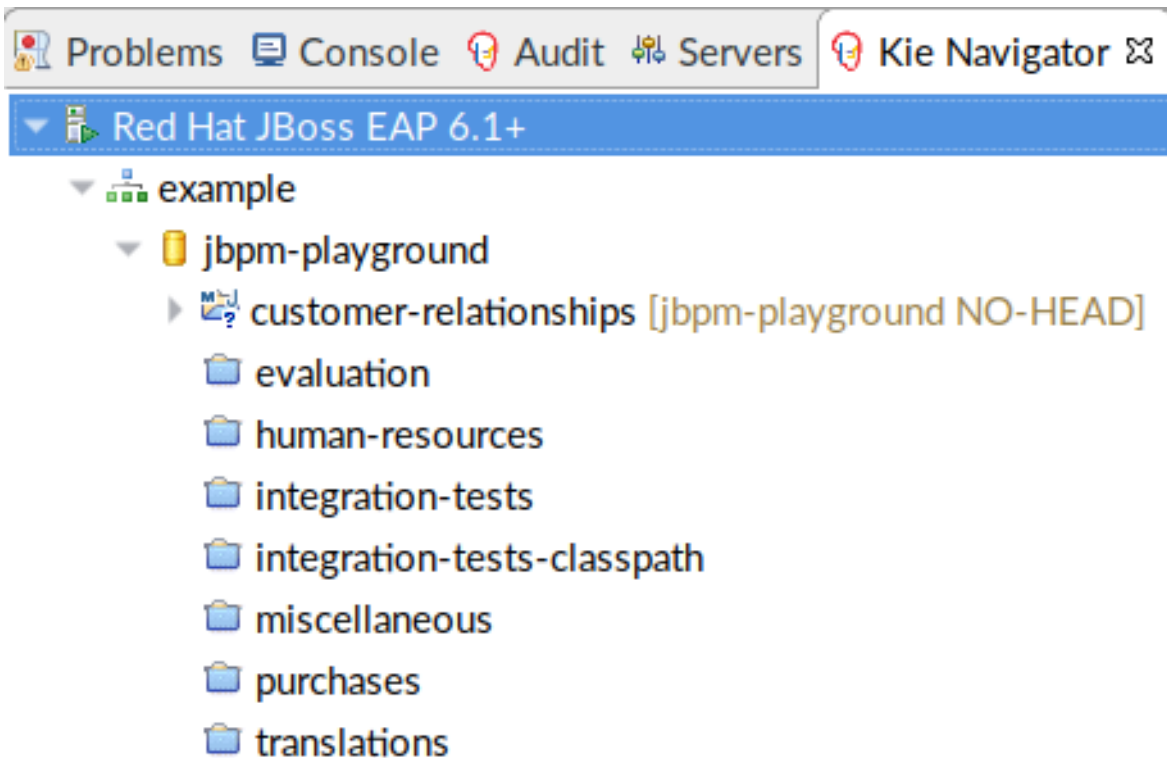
Problems Console Audit Servers Kie Navigator

Red Hat JBoss EAP 6.1+
example
jbpm-playground
customer-relationships [jbpm-playground NO-HEAD]
evaluation
human-resources
integration-tests
integration-tests-classpath
miscellaneous
purchases
translations